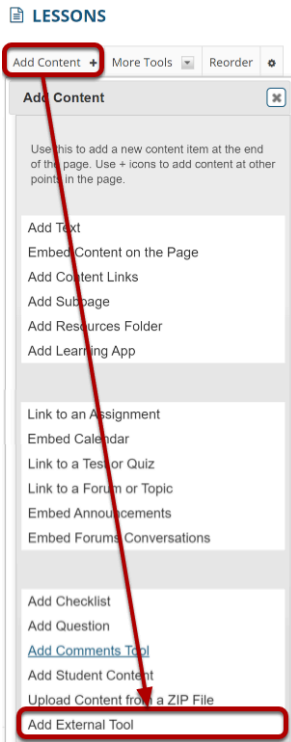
LESSONS

Add Content + More Tools Reorder

Add Content

Use this to add a new content item at the end of the page. Use + icons to add content at other points in the page.

Add Text
Embed Content on the Page
Add Content Links
Add Subpage
Add Resources Folder
Add Learning App

Link to an Assignment
Embed Calendar
Link to a Test or Quiz
Link to a Forum or Topic
Embed Announcements
Embed Forums Conversations

Add Checklist
Add Question
Add Comments Tool
Add Student Content
Upload Content from a ZIP File
Add External Tool